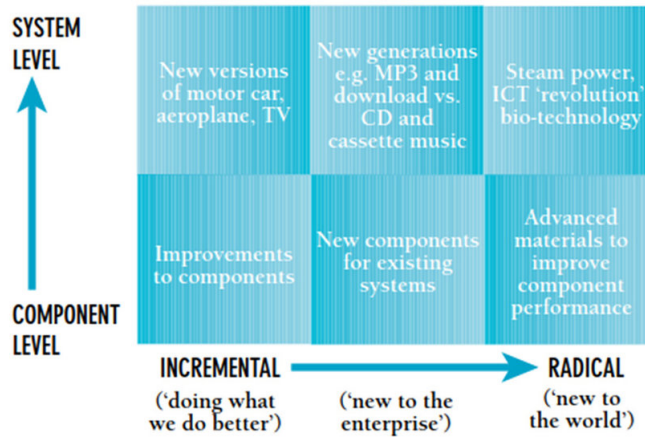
SYSTEM LEVEL

COMPONENT LEVEL

| | | |
|---|---|---|
| New versions of motor car, aeroplane, TV | New generations e.g. MP3 and download vs. CD and cassette music | Steam power, ICT 'revolution' bio-technology |
| Improvements to components | New components for existing systems | Advanced materials to improve component performance |

INCREMENTAL

RADICAL

('doing what we do better')

('new to the enterprise')

('new to the world')